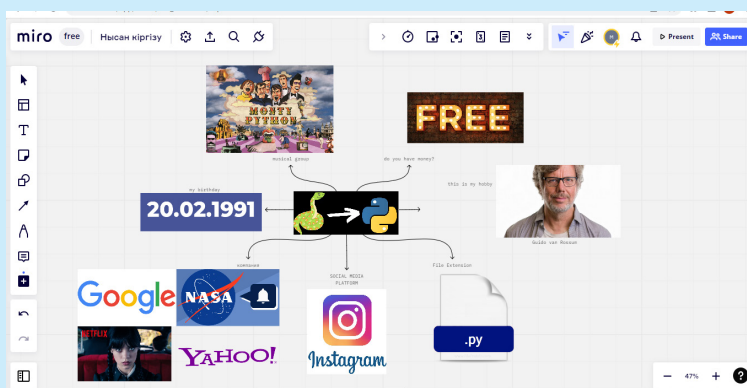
miro free Нысан кіргізу

Present Share

MONTY PYTHON

musical group

FREE

do you have money?

my birthday

20.02.1991

this is my hobby

Guido van Rossum

company

SOCIAL MEDIA PLATFORM

File Extension

Google

NASA

NETFLIX

YAHOO!

Instagram

.py

47%